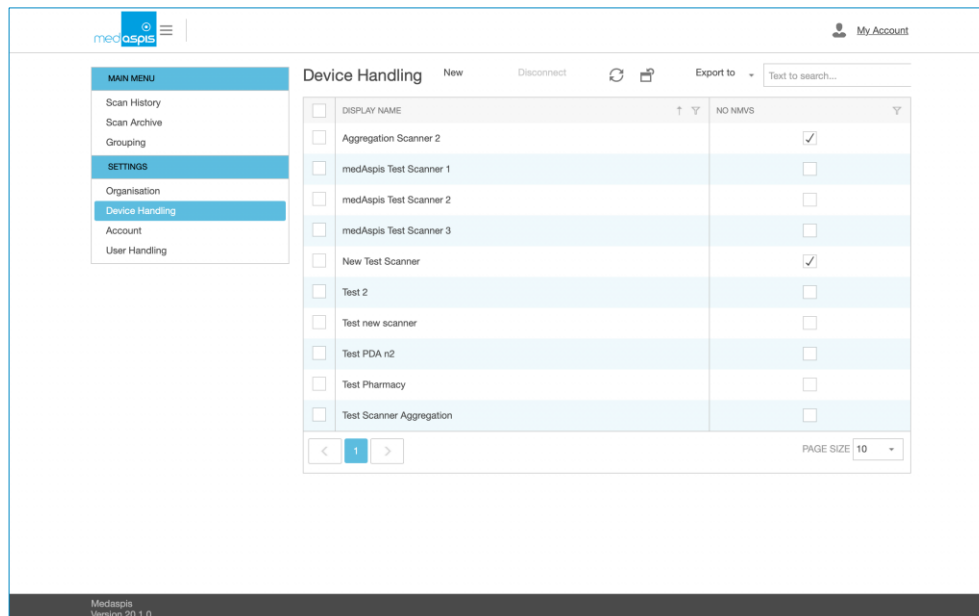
medaspis

My Account

MAIN MENU
Scan History
Scan Archive
Grouping
SETTINGS
Organisation
Device Handling
Account
User Handling

Device Handling New Disconnect Export to Text to search...

| | DISPLAY NAME | NO NMVS |
|---|---|---|
| | Aggregation Scanner 2 | ✓ |
| | medAspis Test Scanner 1 | |
| | medAspis Test Scanner 2 | |
| | medAspis Test Scanner 3 | |
| | New Test Scanner | ✓ |
| | Test 2 | |
| | Test new scanner | |
| | Test PDA n2 | |
| | Test Pharmacy | |
| | Test Scanner Aggregation | |

< 1 >

PAGE SIZE 10

Medaspis
Version 20.1.0